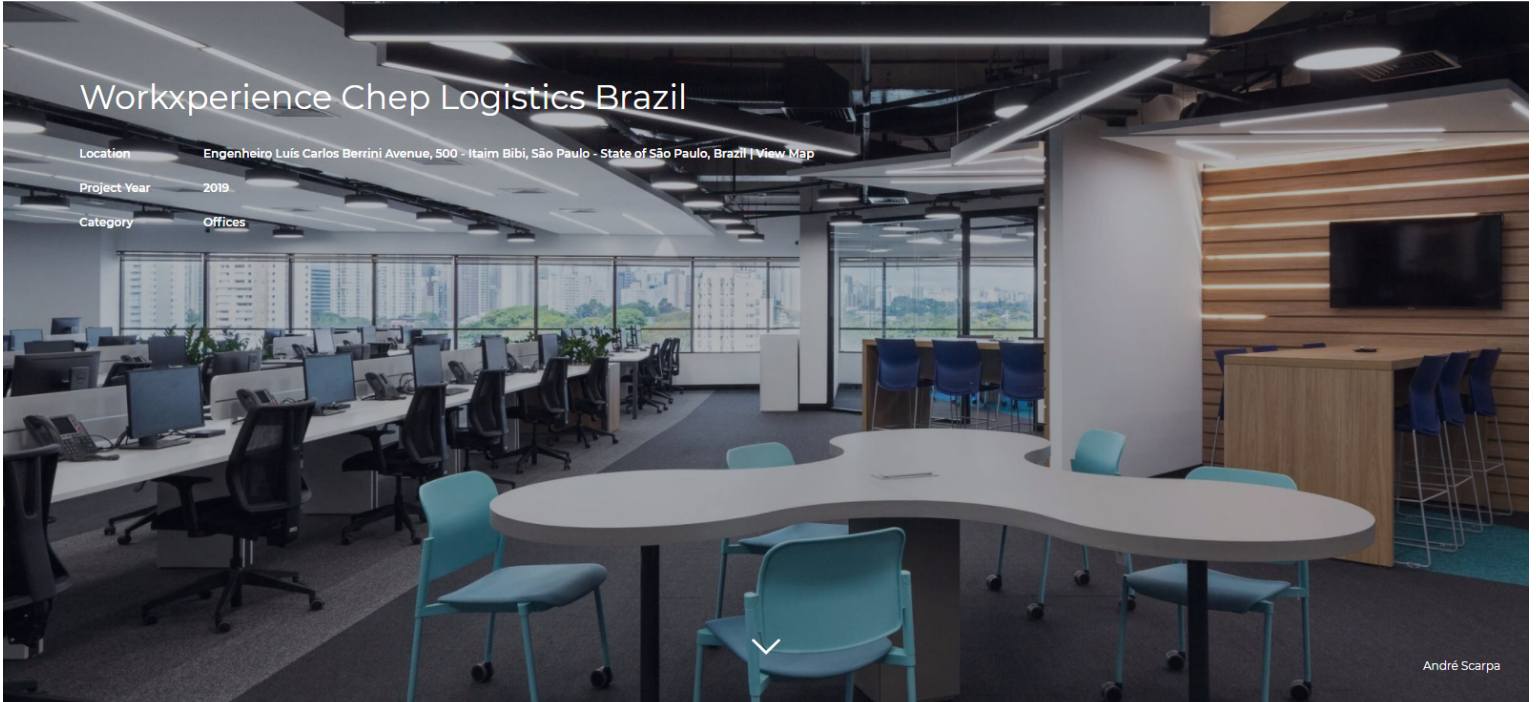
Workxperience Chep Logistics Brazil

| | |
|---|---|
| Location | Engenheiro Luís Carlos Berrini Avenue, 500 - Itaim Bibi, São Paulo - State of São Paulo, Brazil \| View Map |
| Project Year | 2019 |
| Category | Offices |

André Scarpa